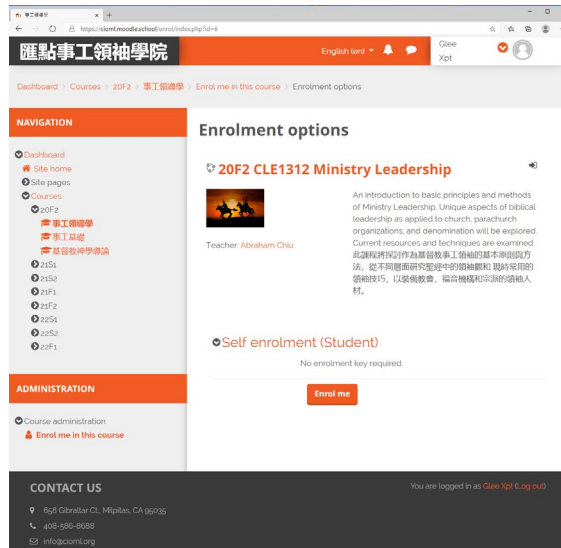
事工領導學 × +

https://ciomi.moodle.school/enrol/index.php?id=6

匯點事工領袖學院

English (en) ▾

Glee Xpt

Dashboard > Courses > 20F2 > 事工領導學 > Enrol me in this course > Enrolment options

NAVIGATION

Dashboard
Site home
Site pages
Courses
20F2
事工領導學
事工基礎
基督教神學導論
21S1
21S2
21F1
21F2
22S1
22S2
22F1

ADMINISTRATION

Course administration
Enrol me in this course

Enrolment options

20F2 CLE1312 Ministry Leadership

Teacher: Abraham Chiu

An introduction to basic principles and methods of Ministry Leadership. Unique aspects of biblical leadership as applied to church, parachurch organizations, and denomination will be explored. Current resources and techniques are examined. 此課程將探討作為基督教事工領袖的基本原則與方法。從不同層面研究聖經中的領袖觀和現時常用的領袖技巧，以裝備教會、福音機構和宗派的領袖人材。

Self enrolment (Student)

No enrolment key required.

Enrol me

CONTACT US

858 Gibraltar Ct., Milpitas, CA 95035

408-586-8688

info@ciomi.org

You are logged in as Glee Xpt (Log out)